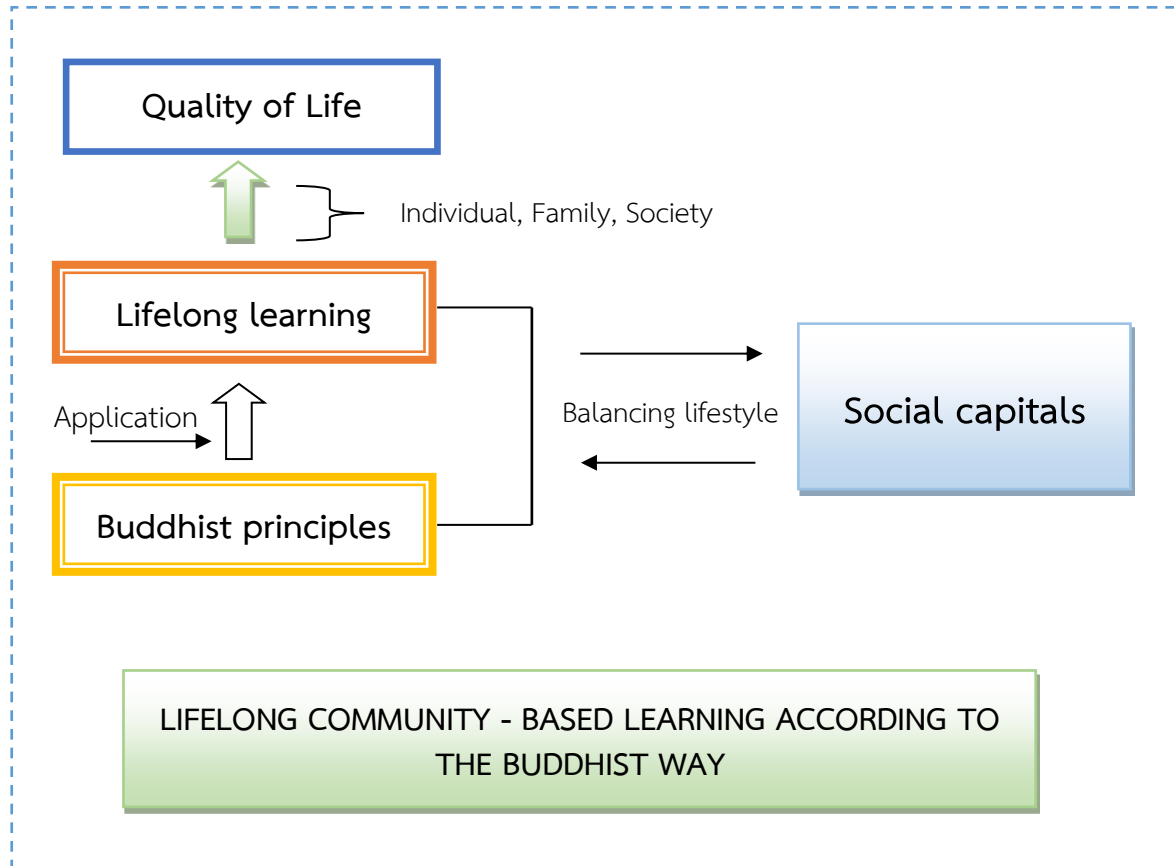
Quality of Life

Individual, Family, Society

Lifelong learning

Application

Buddhist principles

Balancing lifestyle

Social capitals

LIFELONG COMMUNITY - BASED LEARNING ACCORDING TO THE BUDDHIST WAY